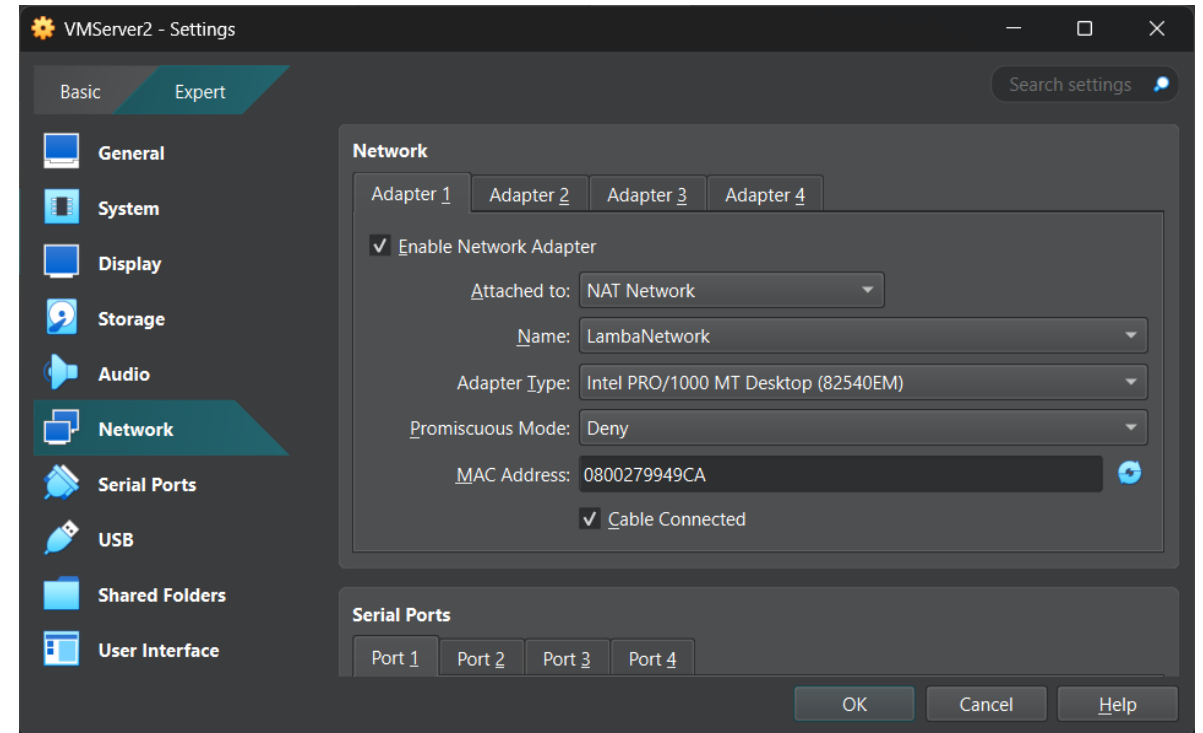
VMServer2 - Settings

Basic Expert

Search settings

General
System
Display
Storage
Audio
Network
Serial Ports
USB
Shared Folders
User Interface

Network

Adapter 1 Adapter 2 Adapter 3 Adapter 4

✓ Enable Network Adapter

Attached to: NAT Network

Name: LambaNetwork

Adapter Type: Intel PRO/1000 MT Desktop (82540EM)

Promiscuous Mode: Deny

MAC Address: 0800279949CA

✓ Cable Connected

Serial Ports

Port 1 Port 2 Port 3 Port 4

OK Cancel Help